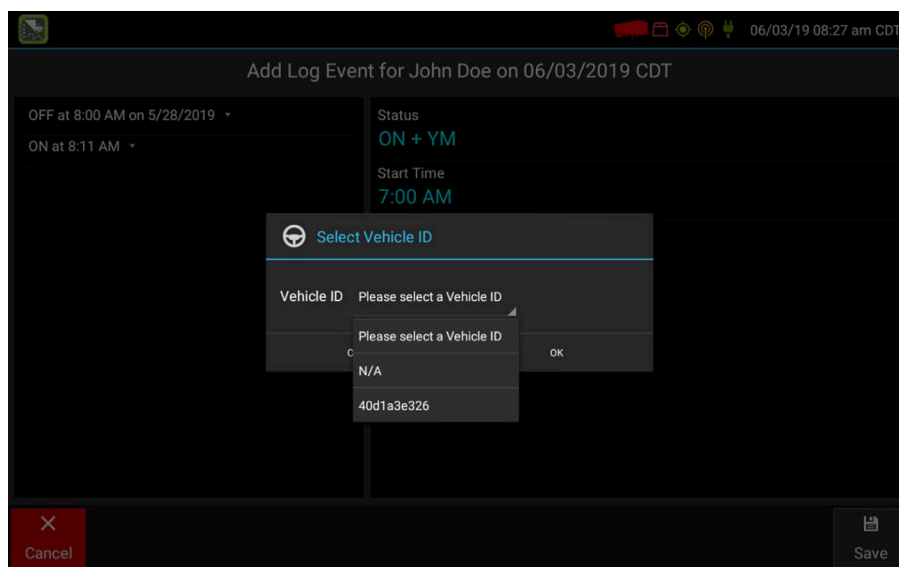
06/03/19 08:27 am CDT

Add Log Event for John Doe on 06/03/2019 CDT

OFF at 8:00 AM on 5/28/2019

ON at 8:11 AM

Status
ON + YM

Start Time
7:00 AM

Select Vehicle ID

Vehicle ID Please select a Vehicle ID

Please select a Vehicle ID

N/A

40d1a3e326

C

OK

Cancel

Save